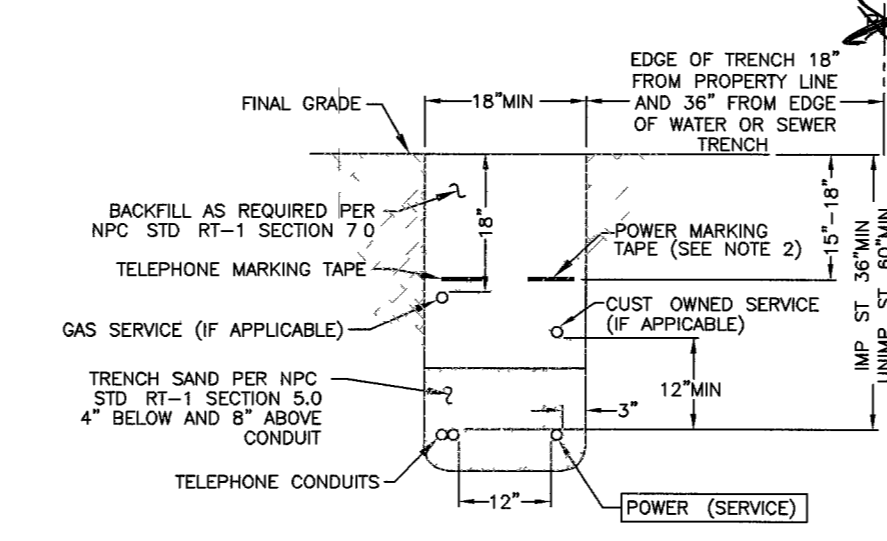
EDGE OF TRENCH 18" FROM PROPERTY LINE AND 36" FROM EDGE OF WATER OR SEWER TRENCH

FINAL GRADE

18"MIN

BACKFILL AS REQUIRED PER NPC STD RT-1 SECTION 7.0

18"

POWER MARKING TAPE (SEE NOTE 2)

15"-18"

TELEPHONE MARKING TAPE

CUST OWNED SERVICE (IF APPICABLE)

GAS SERVICE (IF APPLICABLE)

IMP ST 36"MIN

UNIMP ST 60"MIN

TRENCH SAND PER NPC STD RT-1 SECTION 5.0 4" BELOW AND 8" ABOVE CONDUIT

12"MIN

3"

TELEPHONE CONDUITS

12"

POWER (SERVICE)